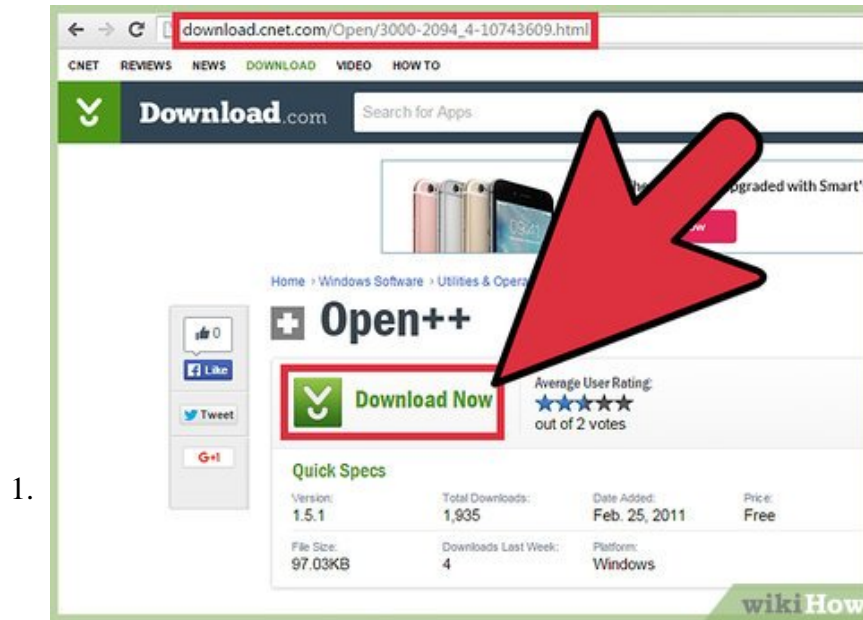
1.

download.cnet.com/Open/3000-2094_4-10743609.html

CNET REVIEWS NEWS DOWNLOAD VIDEO HOW TO

Download.com

Search for Apps

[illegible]pgraded with Smart'

Home › Windows Software › Utilities & Opera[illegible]

Open++

0

Like

Tweet

G+I

Download Now

Average User Rating:

out of 2 votes

Quick Specs

| Version: | Total Downloads: | Date Added: | Price: |
|---|---|---|---|
| 1.5.1 | 1,935 | Feb. 25, 2011 | Free |
| File Size: | Downloads Last Week: | Platform: | |
| 97.03KB | 4 | Windows | |

wikiHow